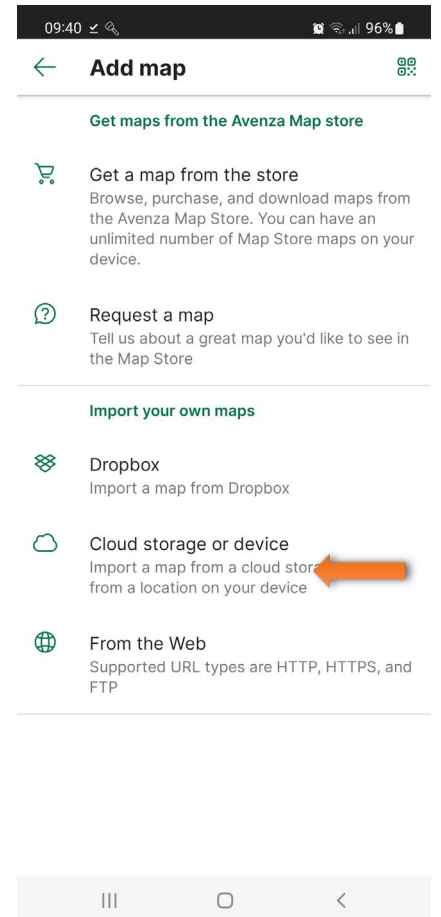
09:40 96%

Add map

Get maps from the Avenza Map store

Get a map from the store
Browse, purchase, and download maps from the Avenza Map Store. You can have an unlimited number of Map Store maps on your device.

Request a map
Tell us about a great map you'd like to see in the Map Store

Import your own maps

Dropbox
Import a map from Dropbox

Cloud storage or device
Import a map from a cloud stor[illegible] from a location on your device

From the Web
Supported URL types are HTTP, HTTPS, and FTP